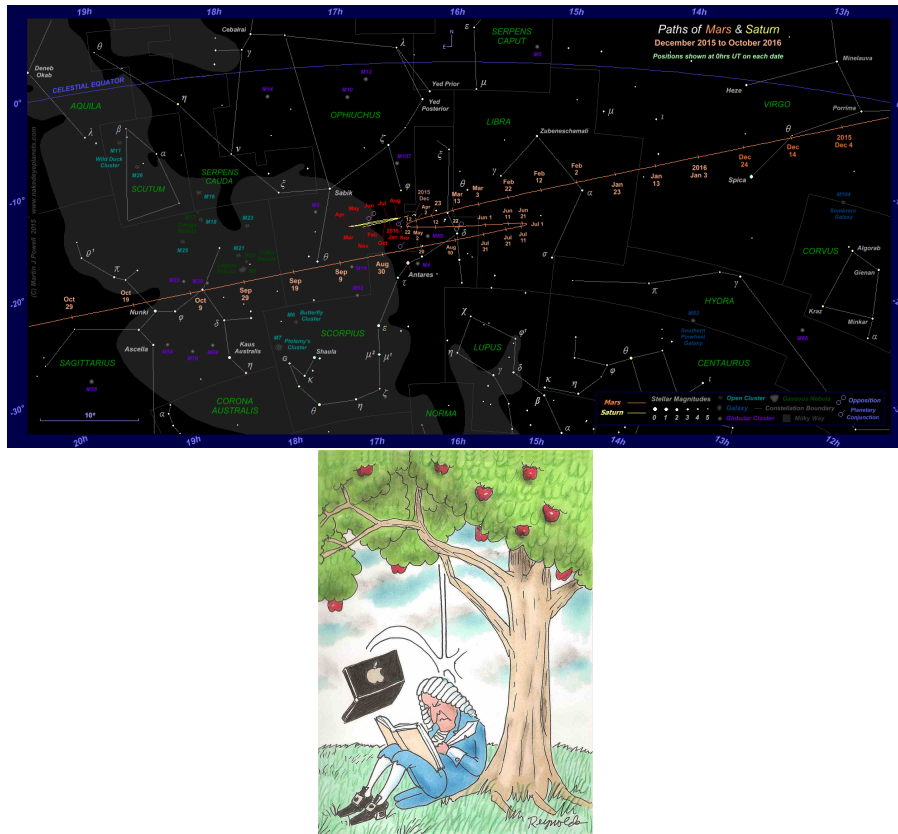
19h 18h 17h 16h 15h 14h 13h

Paths of Mars & Saturn
December 2015 to October 2016
Positions shown at 0hrs UT on each date

SERPENS CAPUT
CELESTIAL EQUATOR
AQUILA
OPHIUCHUS
LIBRA
VIRGO
SERPENS CAUDA
SCUTUM
Wild Duck Cluster
Deneb Okab
Cebalrai
Yed Prior
Yed Posterior
Zubeneschamali
Heze
Minelauva
Porrima
Spica
Sabik
Antares
Nunki
Ascella
Kaus Australis
Shaula
SCORPIUS
SAGITTARIUS
CORONA AUSTRALIS
LUPUS
NORMA
HYDRA
CENTAURUS
CORVUS
Algorab
Gienah
Kraz
Minkar
Butterfly Cluster
Ptolemy's Cluster
Sombrero Galaxy
Southern Pinwheel Galaxy

2015 Dec 4
Dec 14
Dec 24
2016 Jan 3
Jan 13
Jan 23
Feb 2
Feb 12
Feb 22
Mar 3
Mar 13
Mar 23
Apr 2
Jun 1
Jun 11
Jun 21
Jul 1
Jul 11
Jul 21
Jul 31
Aug 10
Aug 30
Sep 9
Sep 19
Sep 29
Oct 9
Oct 19
Oct 29
2015 Dec 7

(C) Martin J Powell 2015 www.nakedeyeplanets.com

Mars
Saturn
Stellar Magnitudes
0 1 2 3 4 5
Open Cluster
Galaxy
Globular Cluster
Gaseous Nebula
Constellation Boundary
Milky Way
Opposition
Planetary Conjunction

10°

20h 19h 18h 17h 16h 15h 14h 13h 12h

Reynolds